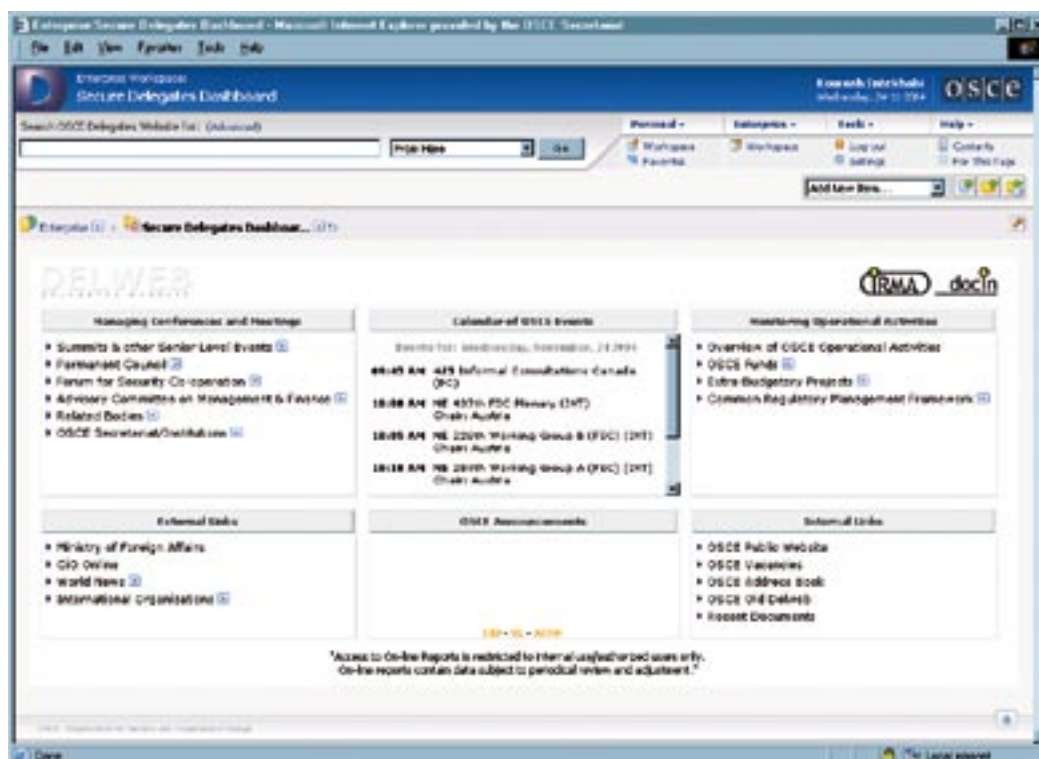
Enterprise Secure Delegates Dashboard - Microsoft Internet Explorer provided by the OSCE Secretariat

File Edit View Favorites Tools Help

Enterprise Workspace
Secure Delegates Dashboard

Konrads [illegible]
Wednesday, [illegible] 2004

OSCE

Search OSCE Delegates Website for: (Advanced)

Prijs Hiee

Go

Personal - Enterprise - Tools - Help -

Workspace
Favorites

Workspace

Log out
Settings

Contents
For This Page

Add New Item...

Enterprise > Secure Delegates Dashboar...

DELWEB

IRMA docin

Managing Conferences and Meetings

Summits & other Senior Level Events
Permanent Council
Forum for Security Co-operation
Advisory Committee on Management & Finance
Related Bodies
OSCE Secretariat/Institutions

Calendar of OSCE Events

Events for: Wednesday, November, 24 2004

09:45 AM 425 Informal Consultations Canada (PC)

10:00 AM NE 437th FSC Plenary (INT) Chair: Austria

10:05 AM NE 226th Working Group B (FSC) (INT) Chair: Austria

10:10 AM NE 289th Working Group A (FSC) (INT) Chair: Austria

Monitoring Operational Activities

Overview of OSCE Operational Activities
OSCE Funds
Extra-Budgetary Projects
Common Regulatory Management Framework

External links

Ministry of Foreign Affairs
CiO Online
World News
International Organisations

OSCE Announcements

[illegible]

Internal Links

OSCE Public Website
OSCE Vacancies
OSCE Address Book
OSCE Old Delweb
Recent Documents

"Access to On-line Reports is restricted to internal use/authorized users only.
On-line reports contain data subject to periodical review and adjustment."

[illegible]

Done

Local intranet